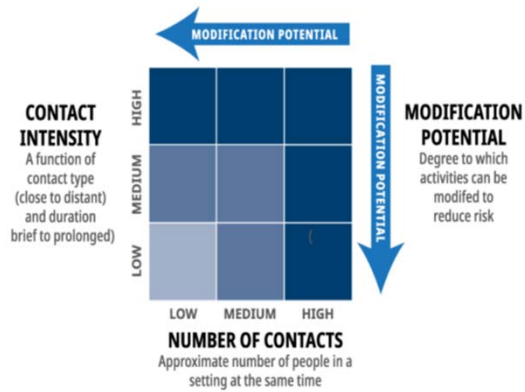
MODIFICATION POTENTIAL

CONTACT INTENSITY
A function of contact type (close to distant) and duration brief to prolonged)

HIGH
MEDIUM
LOW

MODIFICATION POTENTIAL

MODIFICATION POTENTIAL
Degree to which activities can be modifed to reduce risk

LOW
MEDIUM
HIGH

NUMBER OF CONTACTS
Approximate number of people in a setting at the same time